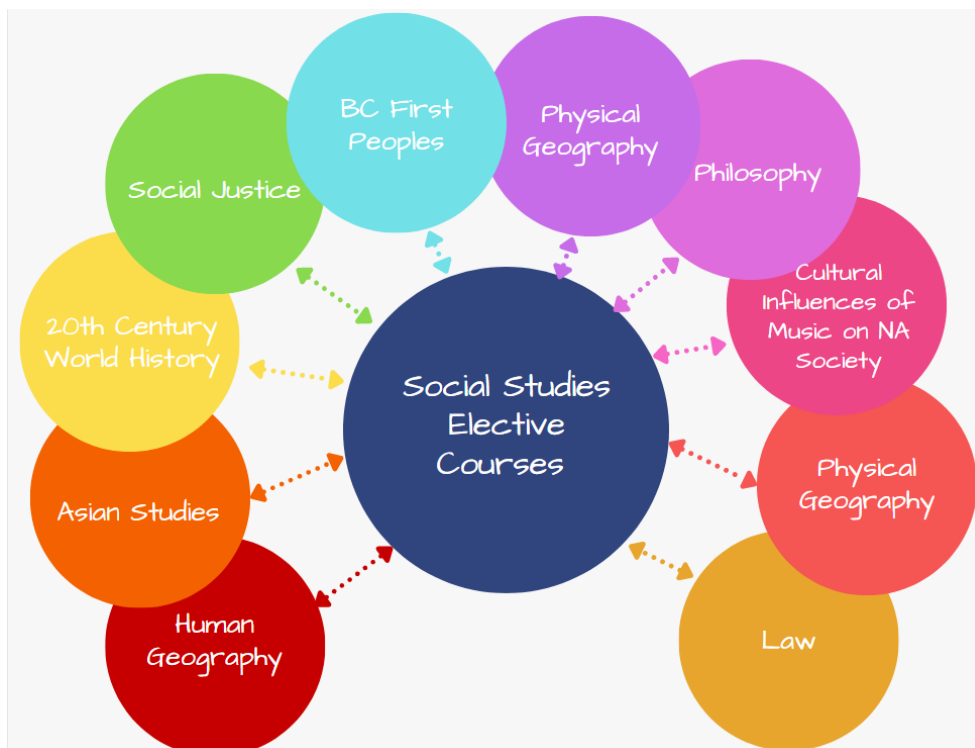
Social Studies Elective Courses

Social Justice

BC First Peoples

Physical Geography

Philosophy

Cultural Influences of Music on NA Society

Physical Geography

Law

Human Geography

Asian Studies

20th Century World History